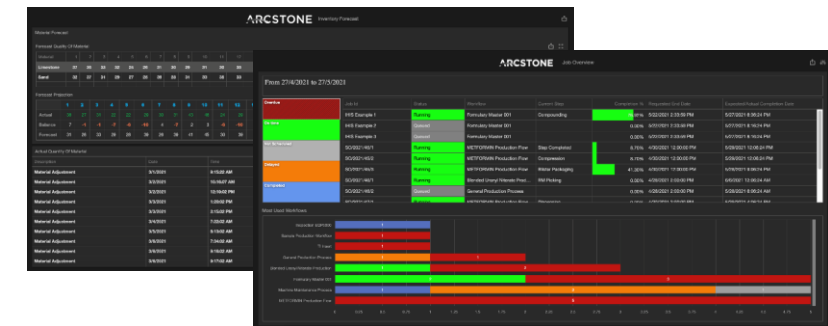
ARCSTONE Inventory Forecast

Material Forecast

Forecast Quantity Of Material

| Material | 1 | 2 | 3 | 4 | 5 | 6 | 7 | 8 | 9 | 10 | 11 | 12 |
|---|---|---|---|---|---|---|---|---|---|---|---|---|
| Limestone | 37 | 35 | 33 | 36 | 37 | 31 | 33 | 38 | 31 | 39 | 38 | 38 |
| Sand | 32 | 37 | 31 | 39 | 27 | 35 | 36 | 38 | 32 | 36 | 33 | 31 |

Forecast Projection

| | 1 | 2 | 3 | 4 | 5 | 6 | 7 | 8 | 9 | 10 | 11 | 12 |
|---|---|---|---|---|---|---|---|---|---|---|---|---|
| Actual | 29 | 27 | 31 | 22 | 27 | 37 | 24 | 31 | 27 | 31 | 24 | 20 |
| Balance | 7 | -5 | -3 | 7 | -8 | -10 | -4 | -7 | 2 | -3 | -9 | -18 |
| Forecast | 37 | 23 | 26 | 29 | 28 | 39 | 29 | 39 | 31 | 28 | 26 | 29 |

Actual Quantity Of Material

| Description | Date | Time |
|---|---|---|
| Material Adjustment | 5/1/2021 | 6:15:00 AM |
| Material Adjustment | 5/1/2021 | 10:15:02 AM |
| Material Adjustment | 5/2/2021 | 11:35:00 AM |
| Material Adjustment | 5/3/2021 | 11:35:50 AM |
| Material Adjustment | 5/3/2021 | 1:28:00 PM |
| Material Adjustment | 5/3/2021 | 1:30:00 PM |
| Material Adjustment | 5/4/2021 | 7:25:02 AM |
| Material Adjustment | 5/4/2021 | 10:15:00 AM |
| Material Adjustment | 5/5/2021 | 7:34:02 AM |
| Material Adjustment | 5/5/2021 | 7:35:00 AM |
| Material Adjustment | 5/6/2021 | 9:16:02 AM |
| Material Adjustment | 5/6/2021 | 9:17:00 AM |

ARCSTONE Job Overview

From 27/4/2021 to 27/5/2021

Overdue
Running
Not Scheduled
Delayed
Completed

| Job Id | Status | Workflow | Current Step | Completion % | Requested End Date | Expected Actual Completion Date |
|---|---|---|---|---|---|---|
| IHIS Example 1 | Running | Formulary Master 001 | Compounding | | 5/22/2021 2:33:09 PM | 5/27/2021 8:06:24 PM |
| IHIS Example 2 | Queued | Formulary Master 001 | | 0.00% | 5/27/2021 6:16:24 PM | 5/27/2021 6:16:24 PM |
| IHIS Example 3 | Queued | Formulary Master 001 | | 0.00% | 5/27/2021 6:16:24 PM | 5/27/2021 6:16:24 PM |
| SO/2021/46/1 | Running | METFORMIN Production Flow | Step Completed | 6.75% | 4/30/2021 12:00:00 PM | 5/27/2021 8:06:24 PM |
| SO/2021/46/2 | Running | METFORMIN Production Flow | Compression | 6.75% | 4/30/2021 12:00:00 PM | 5/28/2021 12:06:24 PM |
| SO/2021/46/3 | Running | Blended Urenol Nitrate Prod... | Blister Packaging | 41.30% | 4/29/2021 12:00:00 PM | 5/27/2021 8:06:24 PM |
| SO/2021/46/1 | Running | METFORMIN Production Flow | RM Picking | 0.00% | 4/29/2021 12:00:00 PM | 6/6/2021 12:06:24 PM |
| SO/2021/46/2 | Queued | General Production Process | | 0.00% | 4/30/2021 2:33:00 PM | 5/28/2021 8:06:24 PM |

Most Used Workflows

Hazardous SOP 001
Example Production Workflow
TT Feed
General Production Process
Blended Urenol Nitrate Production
Formulary Master 001
Machine Maintenance Process
METFORMIN Production Flow

0 0.25 0.5 0.75 1 1.25 1.5 1.75 2 2.25 2.5 2.75 3 3.25 3.5 3.75 4 4.25 4.5 4.75 5